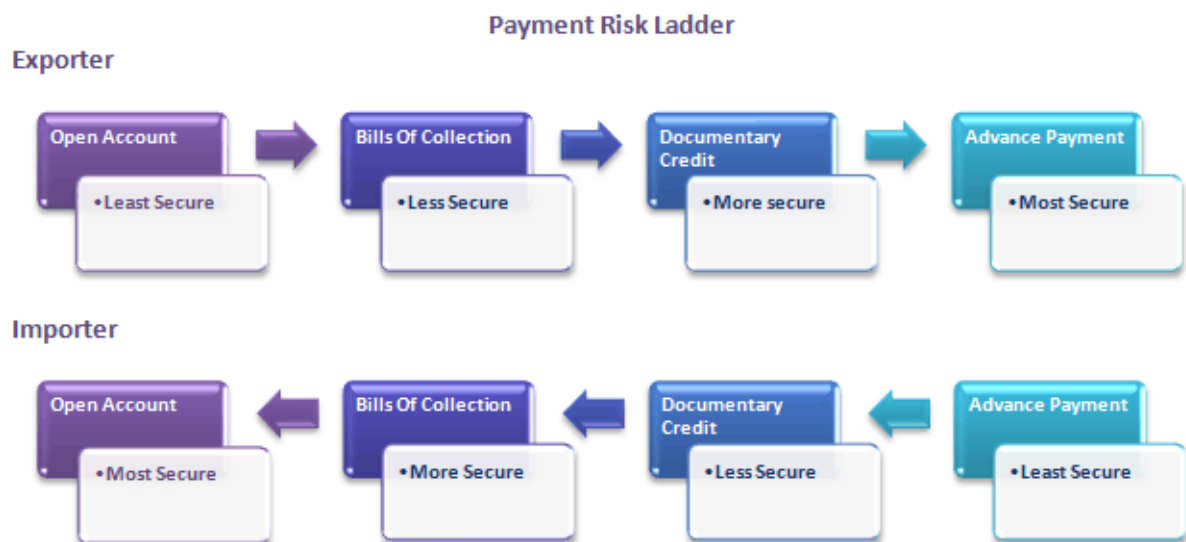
Payment Risk Ladder

Exporter

Open Account
•Least Secure

Bills Of Collection
•Less Secure

Documentary Credit
•More secure

Advance Payment
•Most Secure

Importer

Open Account
•Most Secure

Bills Of Collection
•More Secure

Documentary Credit
•Less Secure

Advance Payment
•Least Secure